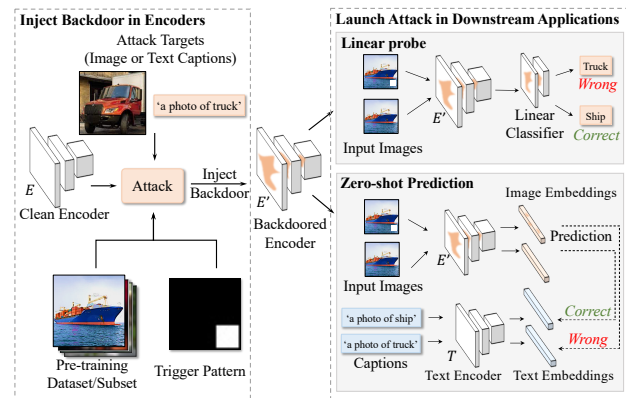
Inject Backdoor in Encoders

Attack Targets (Image or Text Captions)

'a photo of truck'

$E$

Clean Encoder

Attack

Inject Backdoor

$E'$

Backdoored Encoder

Pre-training Dataset/Subset

Trigger Pattern

Launch Attack in Downstream Applications

Linear probe

$E'$

Input Images

Linear Classifier

Truck

Wrong

Ship

Correct

Zero-shot Prediction

Image Embeddings

$E'$

Prediction

Input Images

Correct

'a photo of ship'

'a photo of truck'

$T$

Wrong

Captions

Text Encoder

Text Embeddings